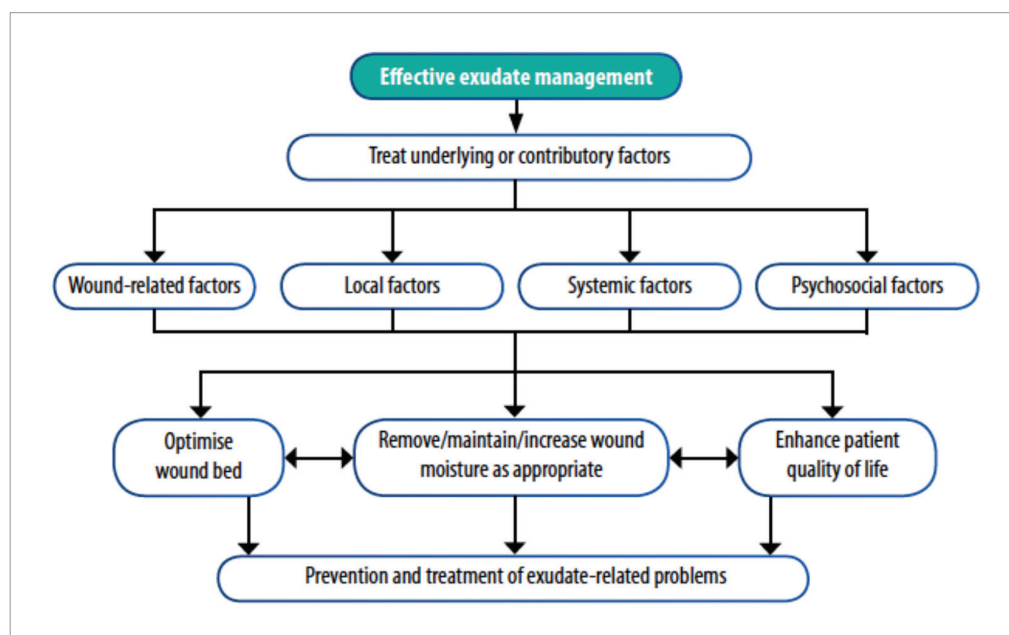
Effective exudate management

Treat underlying or contributory factors

Wound-related factors

Local factors

Systemic factors

Psychosocial factors

Optimise wound bed

Remove/maintain/increase wound moisture as appropriate

Enhance patient quality of life

Prevention and treatment of exudate-related problems